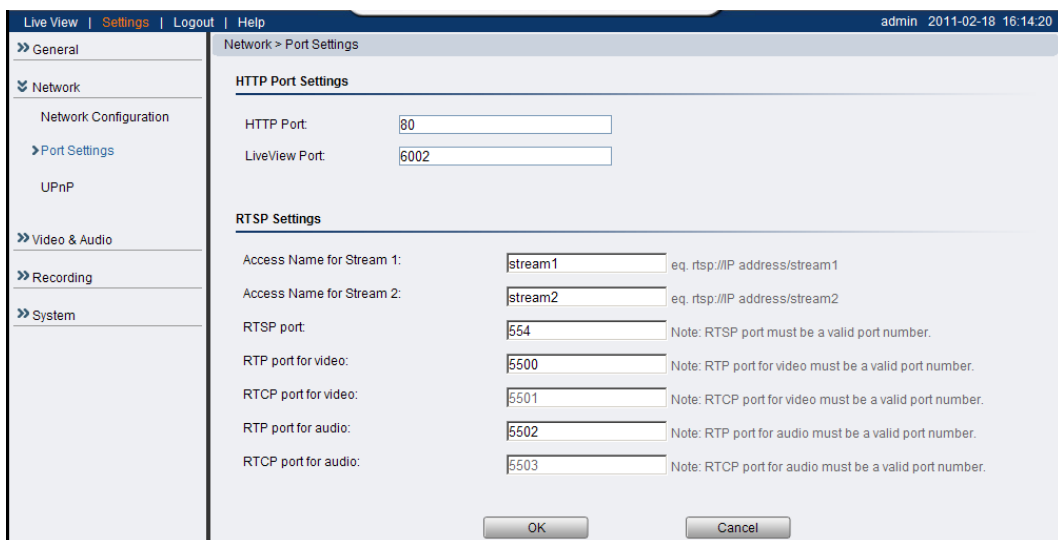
Live View | Settings | Logout | Help

admin 2011-02-18 16:14:20

» General

Network

Network Configuration

Port Settings

UPnP

» Video & Audio

» Recording

» System

Network > Port Settings

HTTP Port Settings

HTTP Port: 80

LiveView Port: 6002

RTSP Settings

| | | |
|---|---|---|
| Access Name for Stream 1: | stream1 | eq. rtsp://IP address/stream1 |
| Access Name for Stream 2: | stream2 | eq. rtsp://IP address/stream2 |
| RTSP port: | 554 | Note: RTSP port must be a valid port number. |
| RTP port for video: | 5500 | Note: RTP port for video must be a valid port number. |
| RTCP port for video: | 5501 | Note: RTCP port for video must be a valid port number. |
| RTP port for audio: | 5502 | Note: RTP port for audio must be a valid port number. |
| RTCP port for audio: | 5503 | Note: RTCP port for audio must be a valid port number. |

OK Cancel